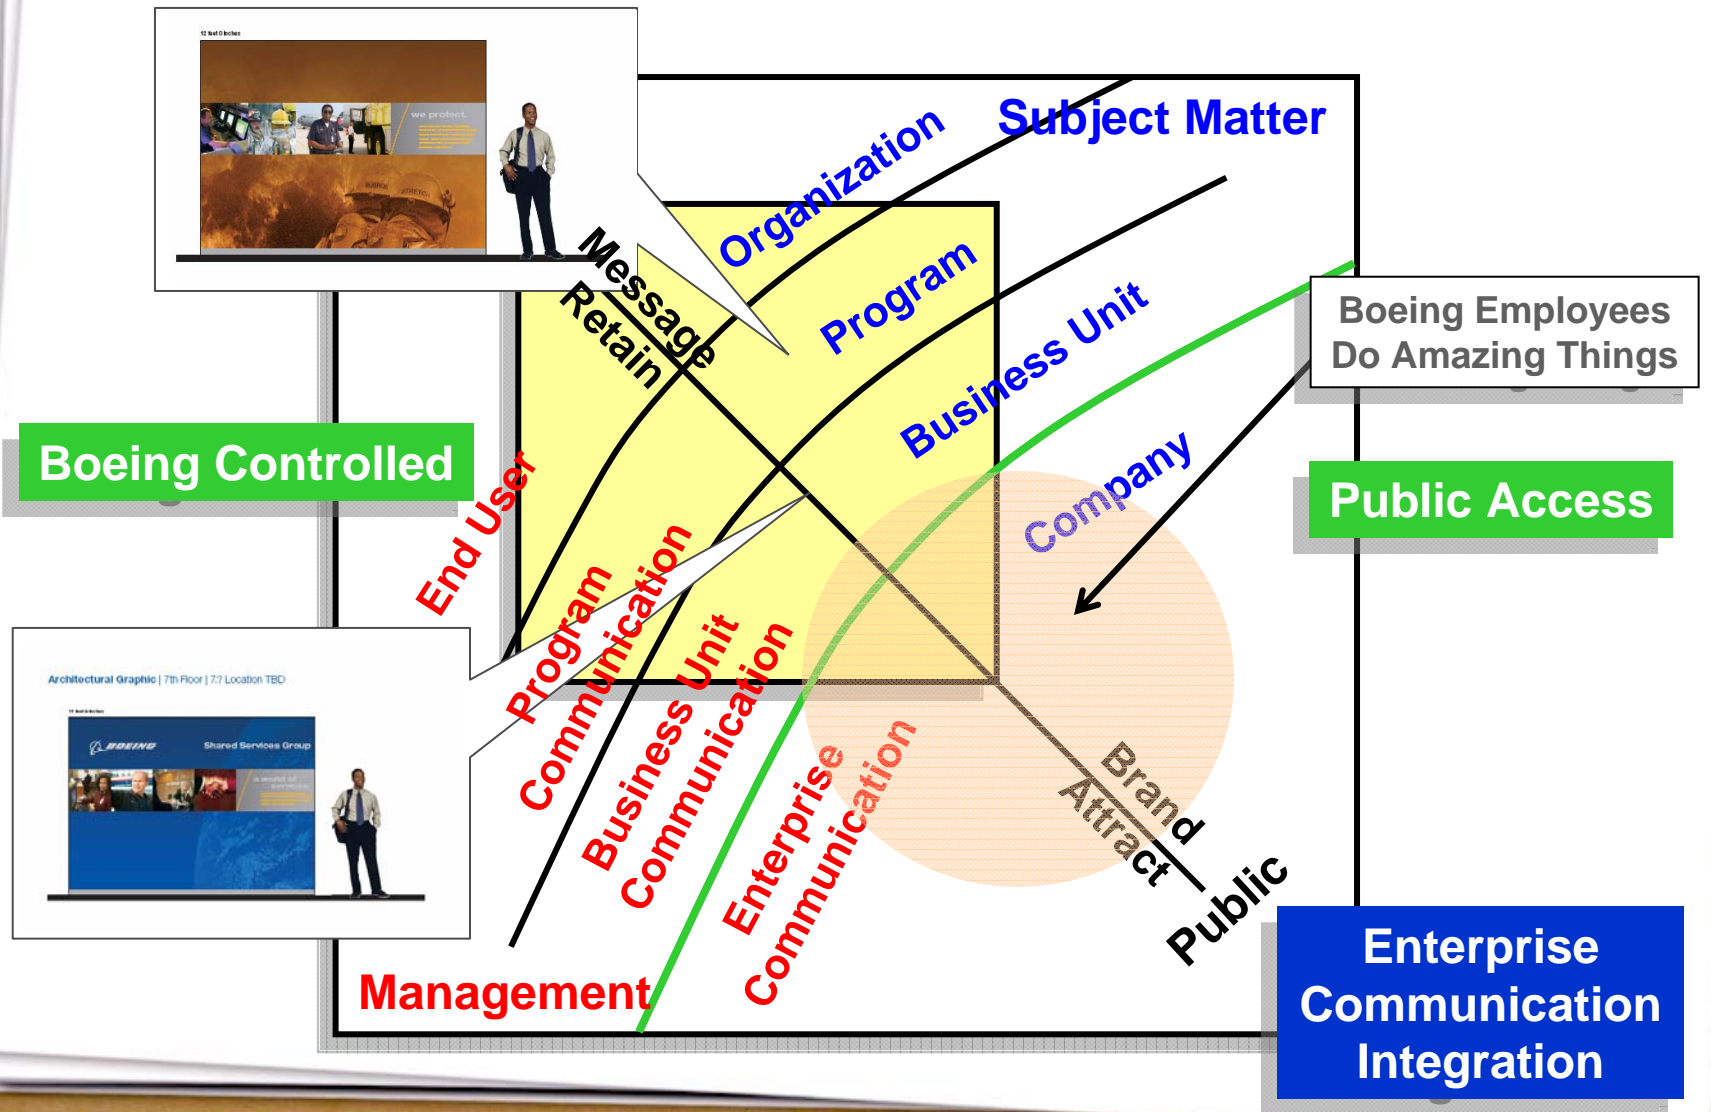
12 feet 0 inches

we protect.

Subject Matter

Organization

Program

Business Unit

Company

Message

Retain

Boeing Employees Do Amazing Things

Boeing Controlled

Public Access

End User

Program Communication

Business Unit Communication

Enterprise Communication

Brand

Attract

Public

Management

Architectural Graphic | 7th Floor | 7.7 Location TBD

BOEING

Shared Services Group

Enterprise Communication Integration